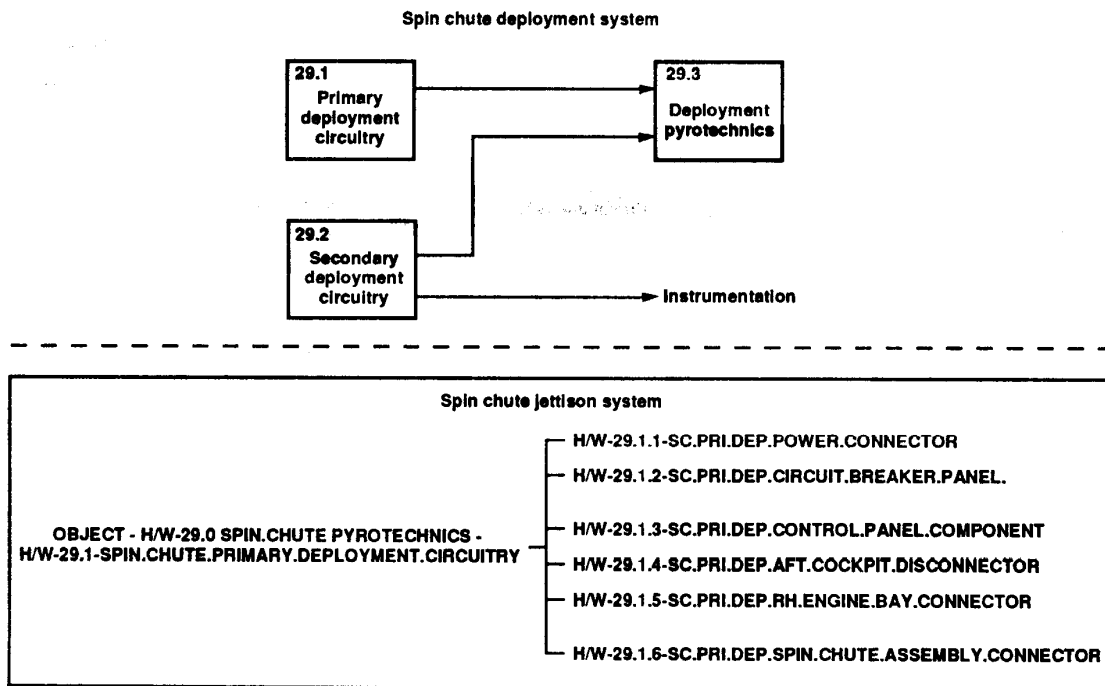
Spin chute deployment system

29.1
Primary deployment circuitry

29.3
Deployment pyrotechnics

29.2
Secondary deployment circuitry

Instrumentation

Spin chute jettison system

OBJECT - H/W-29.0 SPIN.CHUTE PYROTECHNICS - H/W-29.1-SPIN.CHUTE.PRIMARY.DEPLOYMENT.CIRCUITRY

H/W-29.1.1-SC.PRI.DEP.POWER.CONNECTOR
H/W-29.1.2-SC.PRI.DEP.CIRCUIT.BREAKER.PANEL.
H/W-29.1.3-SC.PRI.DEP.CONTROL.PANEL.COMPONENT
H/W-29.1.4-SC.PRI.DEP.AFT.COCKPIT.DISCONNECTOR
H/W-29.1.5-SC.PRI.DEP.RH.ENGINE.BAY.CONNECTOR
H/W-29.1.6-SC.PRI.DEP.SPIN.CHUTE.ASSEMBLY.CONNECTOR